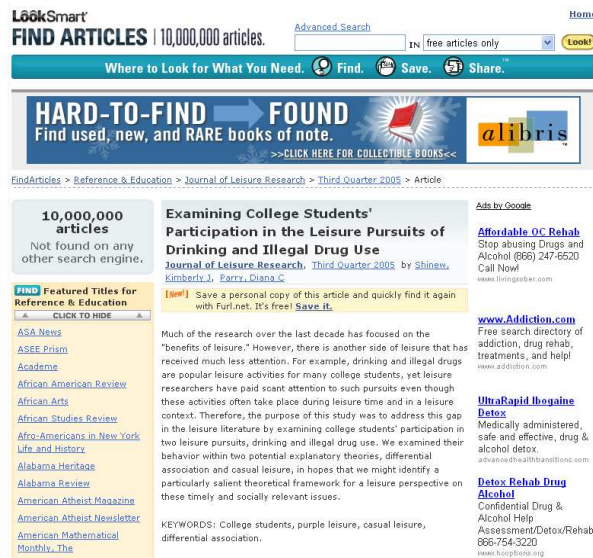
LookSmart
FIND ARTICLES | 10,000,000 articles.

Advanced Search

IN free articles only

Look!

Home

Where to Look for What You Need. Find. Save. Share.™

HARD-TO-FIND → FOUND
Find used, new, and RARE books of note.
>>CLICK HERE FOR COLLECTIBLE BOOKS<<
alibris

FindArticles > Reference & Education > Journal of Leisure Research > Third Quarter 2005 > Article

10,000,000 articles
Not found on any other search engine.

FIND Featured Titles for Reference & Education
CLICK TO HIDE

ASA News
ASEE Prism
Academe
African American Review
African Arts
African Studies Review
Afro-Americans in New York Life and History
Alabama Heritage
Alabama Review
American Atheist Magazine
American Atheist Newsletter
American Mathematical Monthly, The

Examining College Students' Participation in the Leisure Pursuits of Drinking and Illegal Drug Use

Journal of Leisure Research, Third Quarter 2005 by Shinew, Kimberly J, Parry, Diana C

[New!] Save a personal copy of this article and quickly find it again with Furl.net. It's free! Save it.

Much of the research over the last decade has focused on the "benefits of leisure." However, there is another side of leisure that has received much less attention. For example, drinking and illegal drugs are popular leisure activities for many college students, yet leisure researchers have paid scant attention to such pursuits even though these activities often take place during leisure time and in a leisure context. Therefore, the purpose of this study was to address this gap in the leisure literature by examining college students' participation in two leisure pursuits, drinking and illegal drug use. We examined their behavior within two potential explanatory theories, differential association and casual leisure, in hopes that we might identify a particularly salient theoretical framework for a leisure perspective on these timely and socially relevant issues.

KEYWORDS: College students, purple leisure, casual leisure, differential association.

Ads by Google

Affordable OC Rehab
Stop abusing Drugs and Alcohol (866) 247-6520 Call Now!
www.livingsober.com

www.Addiction.com
Free search directory of addiction, drug rehab, treatments, and help!
www.addiction.com

UltraRapid Ibogaine Detox
Medically administered, safe and effective, drug & alcohol detox.
advancedhealthtransitions.com

Detox Rehab Drug Alcohol
Confidential Drug & Alcohol Help Assessment/Detox/Rehab 866-754-3220
www.hooptions.org